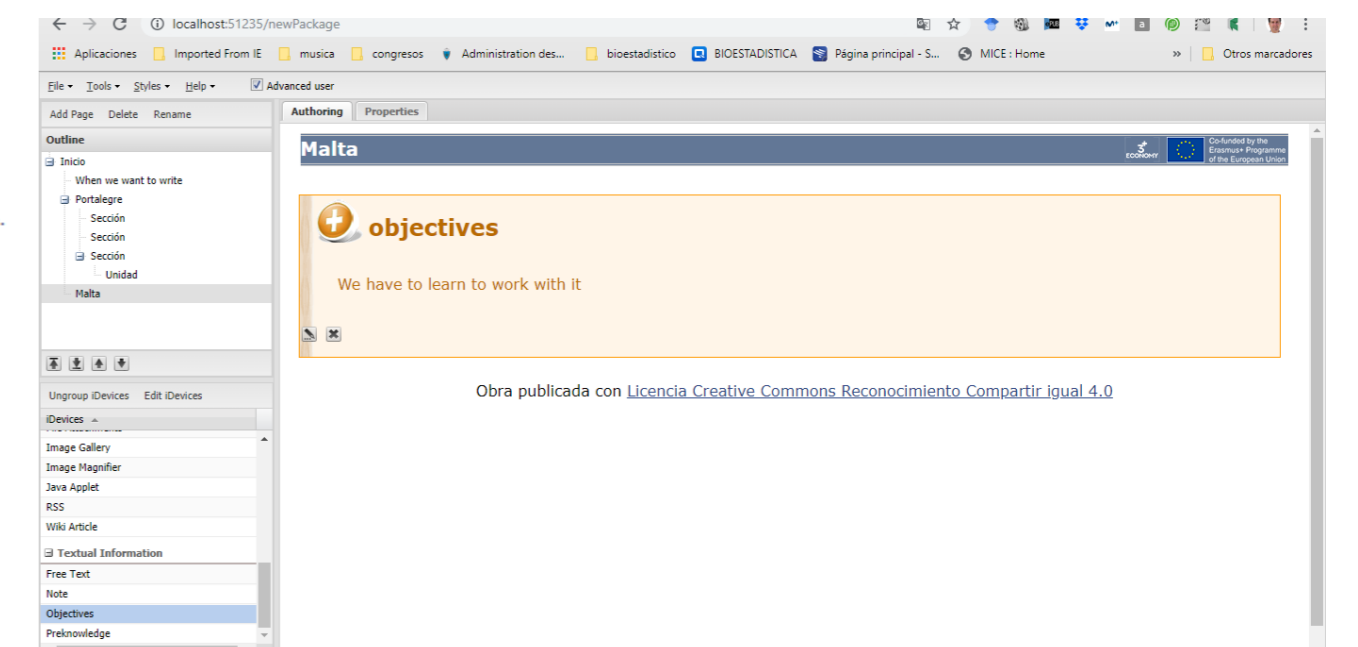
localhost:51235/newPackage

Aplicaciones Imported From IE musica congresos Administration des... bioestadistico BIOESTADISTICA Página principal - S... MICE : Home » Otros marcadores

File Tools Styles Help Advanced user

Add Page Delete Rename

Outline

Inicio
When we want to write
Portalegre
Sección
Sección
Sección
Unidad
Malta

Ungroup iDevices Edit iDevices

iDevices

Image Gallery
Image Magnifier
Java Applet
RSS
Wiki Article
Textual Information
Free Text
Note
Objectives
Preknowledge

Authoring Properties

Malta

ECONOMY Co-funded by the Erasmus+ Programme of the European Union

objectives

We have to learn to work with it

Obra publicada con Licencia Creative Commons Reconocimiento Compartir igual 4.0